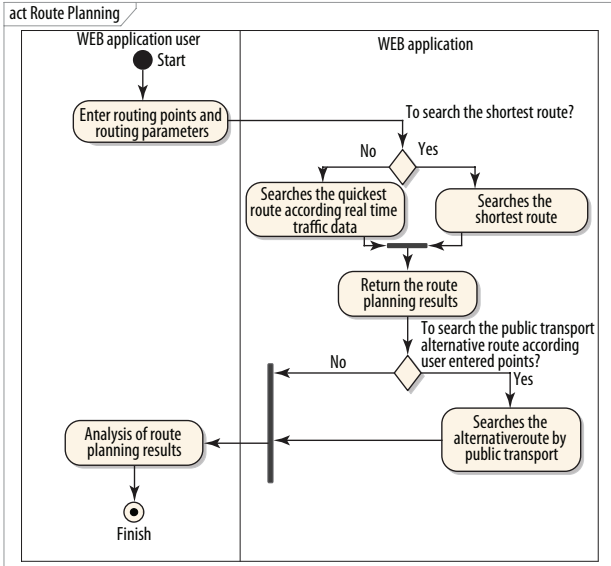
act Route Planning

WEB application user

WEB application

Start

Enter routing points and routing parameters

To search the shortest route?

No

Yes

Searches the quickest route according real time traffic data

Searches the shortest route

Return the route planning results

To search the public transport alternative route according user entered points?

No

Yes

Searches the alternativeroute by public transport

Analysis of route planning results

Finish